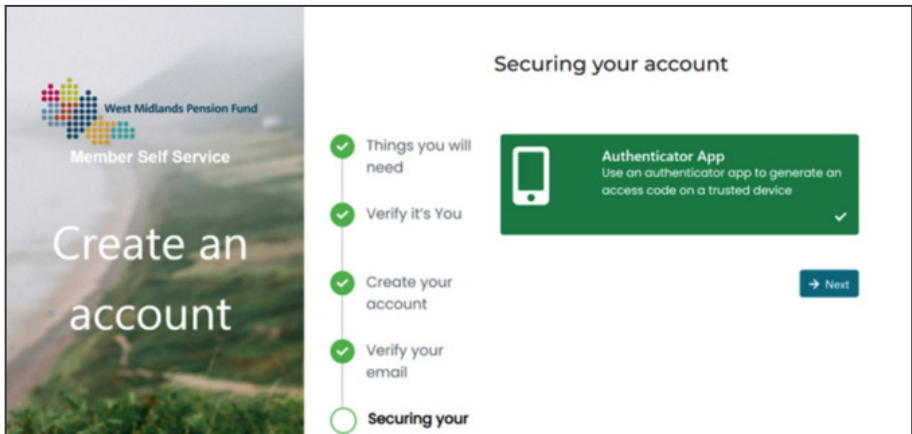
West Midlands Pension Fund

Member Self Service

Create an account

Securing your account

Things you will need

Verify it's You

Create your account

Verify your email

Securing your

Authenticator App

Use an authenticator app to generate an access code on a trusted device

→ Next